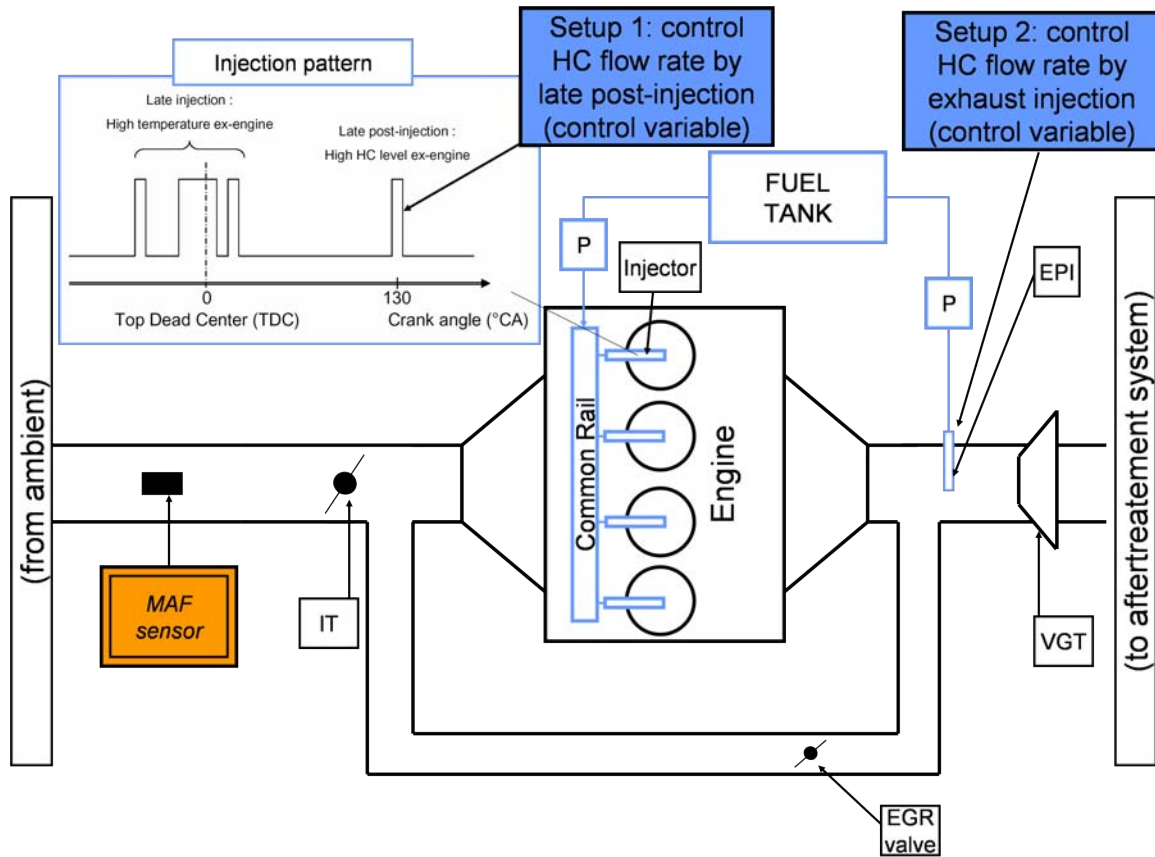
Injection pattern

Late injection :
High temperature ex-engine

Late post-injection :
High HC level ex-engine

0
130
Top Dead Center (TDC)
Crank angle (°CA)

Setup 1: control HC flow rate by late post-injection (control variable)

Setup 2: control HC flow rate by exhaust injection (control variable)

FUEL TANK

P
Injector
P
EPI

(from ambient)

Common Rail

Engine

(to aftertreatement system)

MAF sensor

IT

VGT

EGR valve